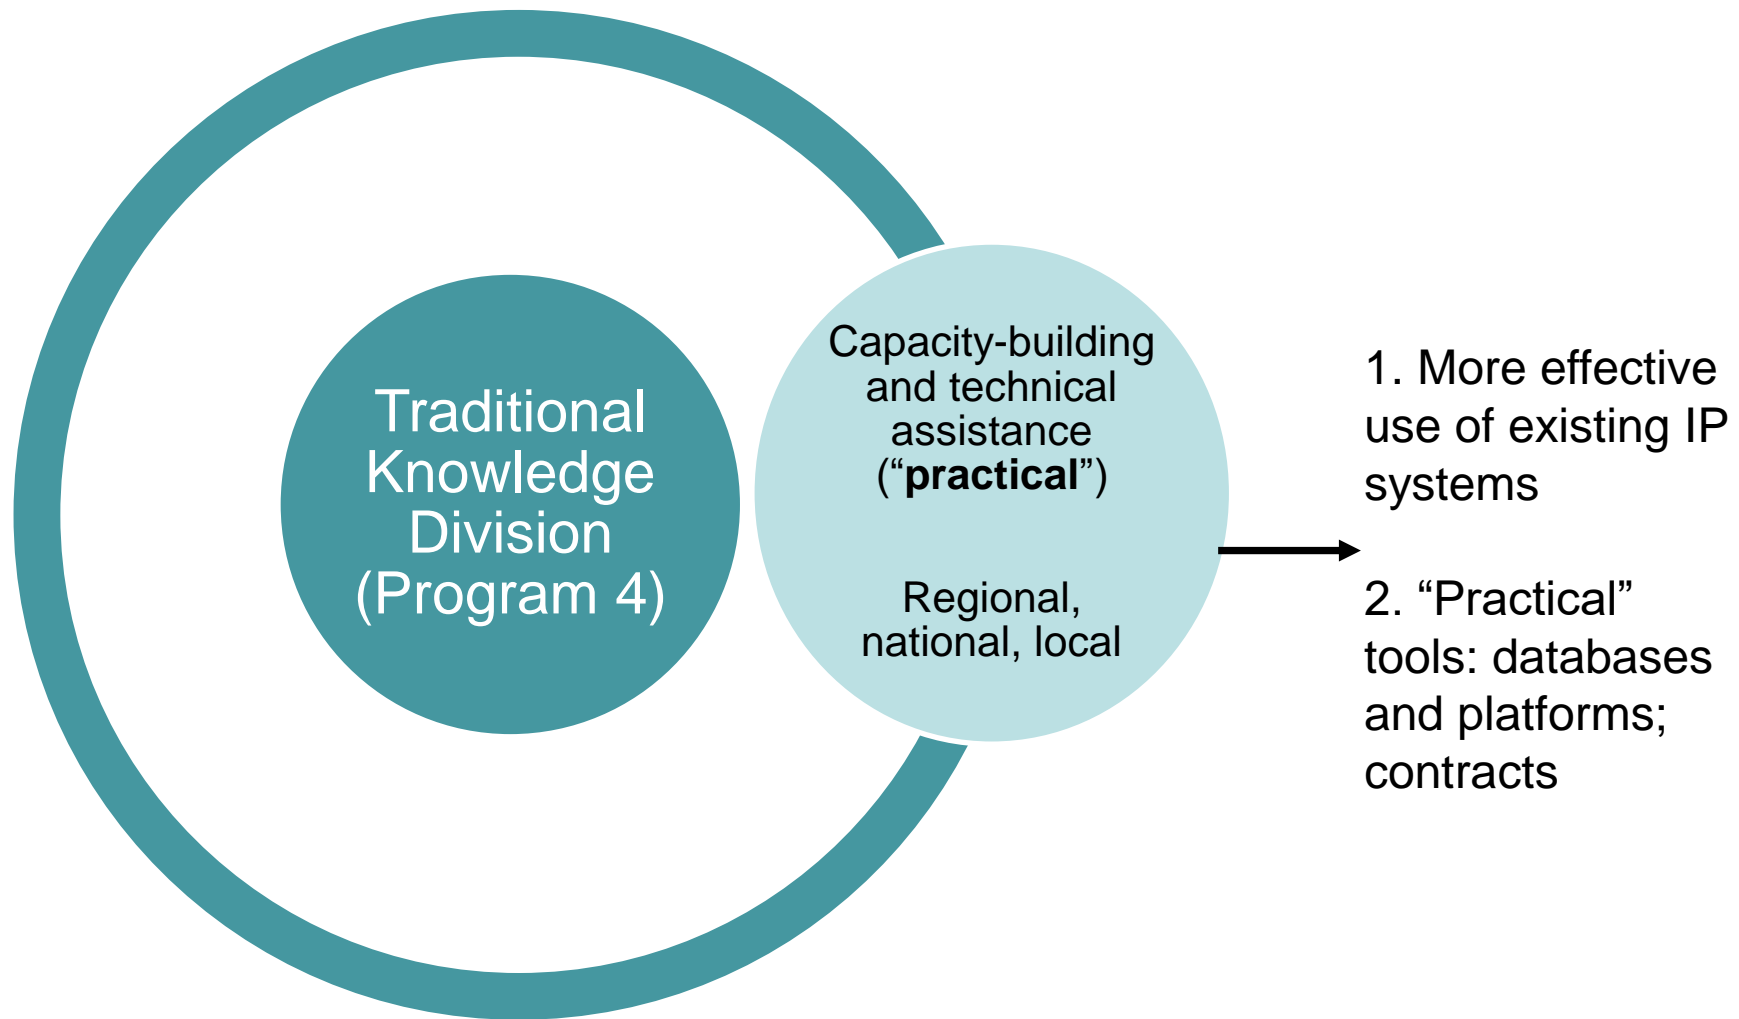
Traditional Knowledge Division (Program 4)

Capacity-building and technical assistance (“practical”)

Regional, national, local

1. More effective use of existing IP systems

2. “Practical” tools: databases and platforms; contracts